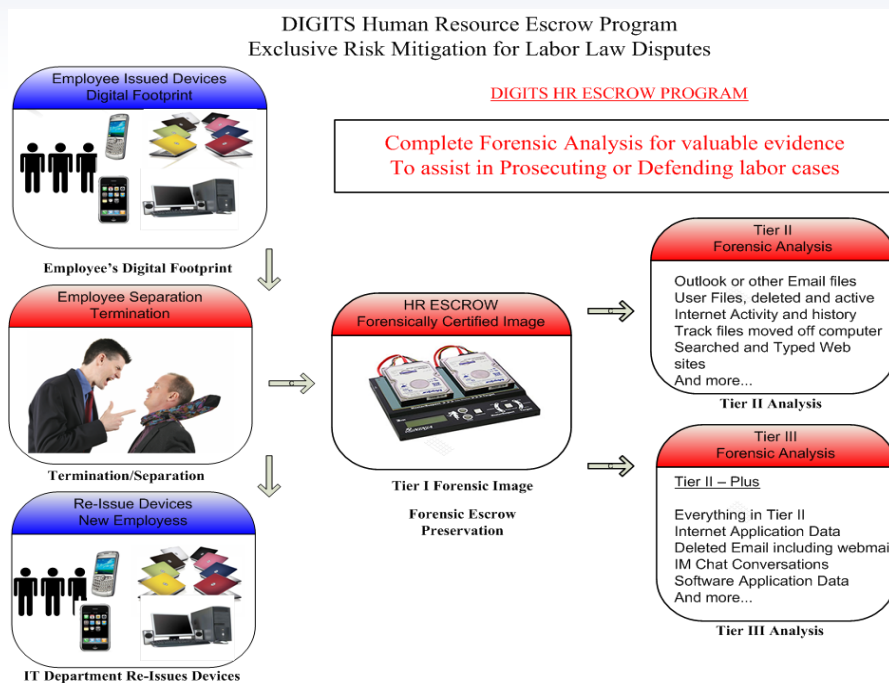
DIGITS Human Resource Escrow Program
Exclusive Risk Mitigation for Labor Law Disputes

Employee Issued Devices
Digital Footprint

Employee's Digital Footprint

DIGITS HR ESCROW PROGRAM

Complete Forensic Analysis for valuable evidence
To assist in Prosecuting or Defending labor cases

Tier II
Forensic Analysis

Outlook or other Email files
User Files, deleted and active
Internet Activity and history
Track files moved off computer
Searched and Typed Web sites
And more...

Tier II Analysis

Employee Separation
Termination

HR ESCROW
Forensically Certified Image

Termination/Separation

Tier I Forensic Image

Forensic Escrow
Preservation

Tier III
Forensic Analysis

Tier II – Plus

Everything in Tier II
Internet Application Data
Deleted Email including webmai
IM Chat Conversations
Software Application Data
And more...

Tier III Analysis

Re-Issue Devices
New Employess

IT Department Re-Issues Devices